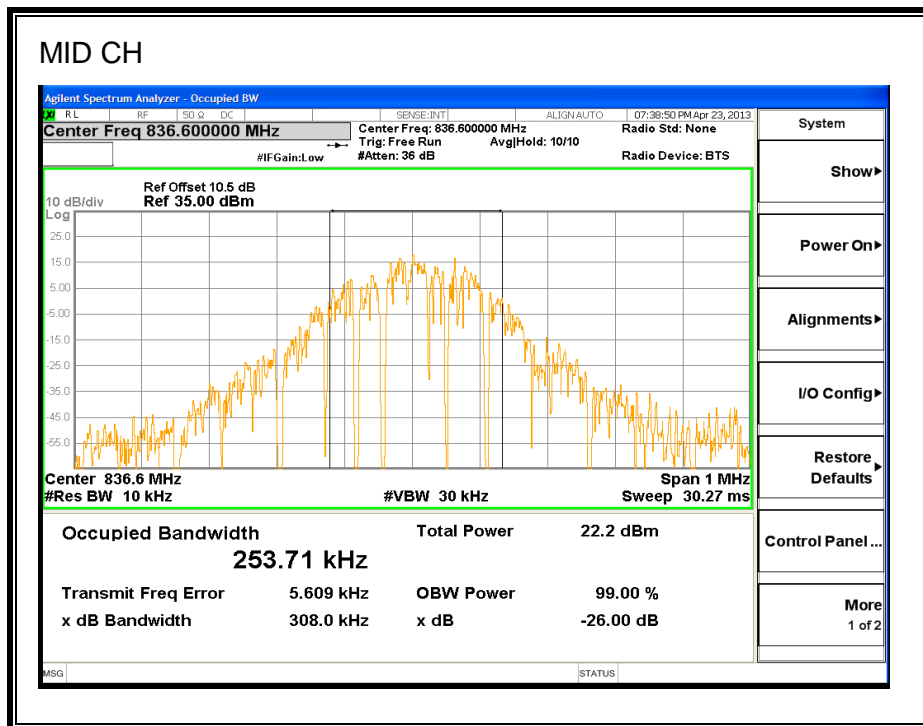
MID CH

Agilent Spectrum Analyzer - Occupied BW

RL RF 50 Ω DC SENSE:INT ALIGN AUTO 07:38:50 PM Apr 23, 2013

Center Freq 836.600000 MHz

Center Freq: 836.600000 MHz
Trig: Free Run Avg|Hold: 10/10
#Atten: 36 dB

#IFGain:Low

Radio Std: None

Radio Device: BTS

10 dB/div Ref Offset 10.5 dB
Log Ref 35.00 dBm

25.0
15.0
5.00
-5.00
-15.0
-25.0
-35.0
-45.0
-55.0

Center 836.6 MHz Span 1 MHz
#Res BW 10 kHz #VBW 30 kHz Sweep 30.27 ms

Occupied Bandwidth
253.71 kHz

Total Power 22.2 dBm

Transmit Freq Error 5.609 kHz OBW Power 99.00 %
x dB Bandwidth 308.0 kHz x dB -26.00 dB

System

Show▸

Power On▸

Alignments▸

I/O Config▸

Restore Defaults▸

Control Panel...

More 1 of 2

MSG STATUS